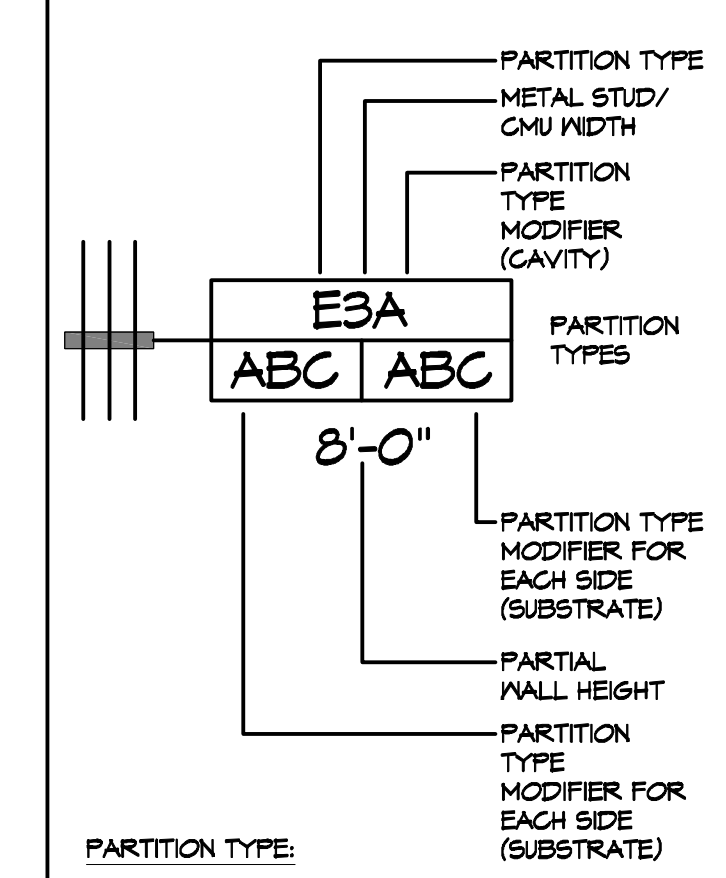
PARTITION TYPE

METAL STUD/ CMU WIDTH

PARTITION TYPE MODIFIER (CAVITY)

E3A

ABC | ABC

PARTITION TYPES

8'-0"

PARTITION TYPE MODIFIER FOR EACH SIDE (SUBSTRATE)

PARTIAL WALL HEIGHT

PARTITION TYPE MODIFIER FOR EACH SIDE (SUBSTRATE)

PARTITION TYPE: